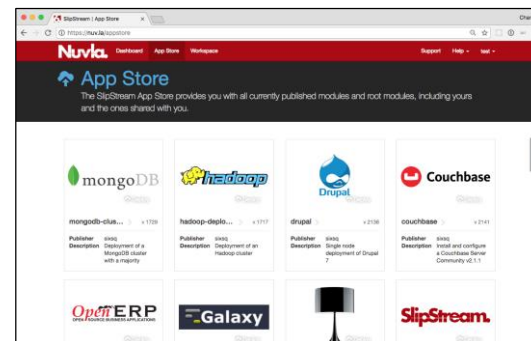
SlipStream | App Store

https://nuv.la/appstore

Nuvla. Dashboard App Store Workspace Support Help test

App Store

The SlipStream App Store provides you with all currently published modules and root modules, including yours and the ones shared with you.

mongoDB

mongodb-clus... v 1726

Publisher sixsq
Description Deployment of a MongoDB cluster with a majority

hadoop

hadoop-deplo... v 1717

Publisher sixsq
Description Deployment of an Hadoop cluster

Drupal

drupal v 2138

Publisher sixsq
Description Single node deployment of Drupal 7

Couchbase

couchbase v 2141

Publisher sixsq
Description Install and configure a Couchbase Server Community v2.1.1

OpenERP
OPEN SOURCE BUSINESS APPLICATIONS

Galaxy

SlipStream.